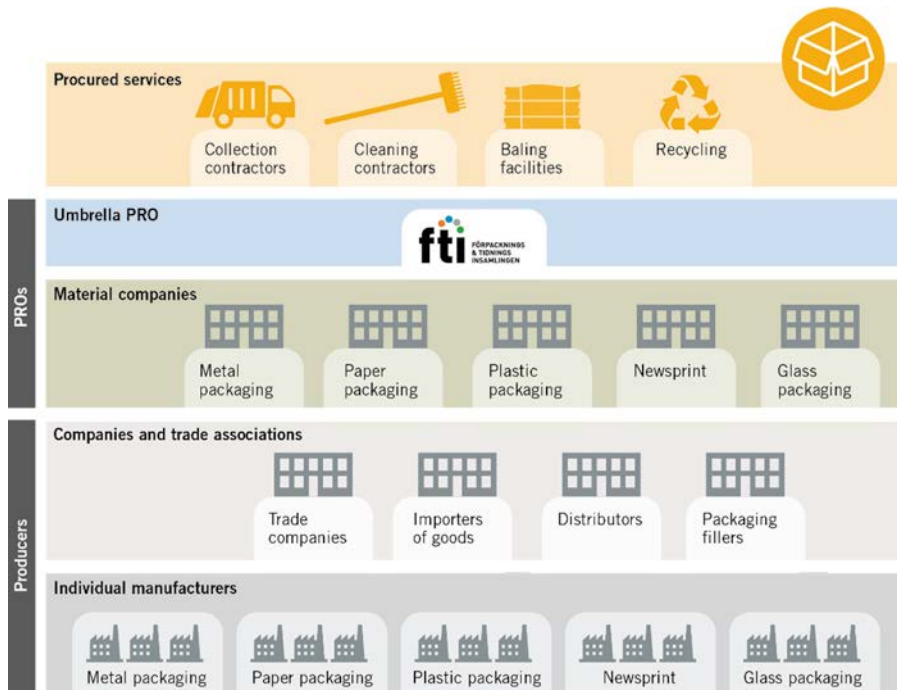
Procured services

Collection contractors

Cleaning contractors

Baling facilities

Recycling

PROs

Umbrella PRO

fti FÖRPACKNINGS & TIDNINGS INSAMLINGEN

Material companies

Metal packaging

Paper packaging

Plastic packaging

Newsprint

Glass packaging

Producers

Companies and trade associations

Trade companies

Importers of goods

Distributors

Packaging fillers

Individual manufacturers

Metal packaging

Paper packaging

Plastic packaging

Newsprint

Glass packaging